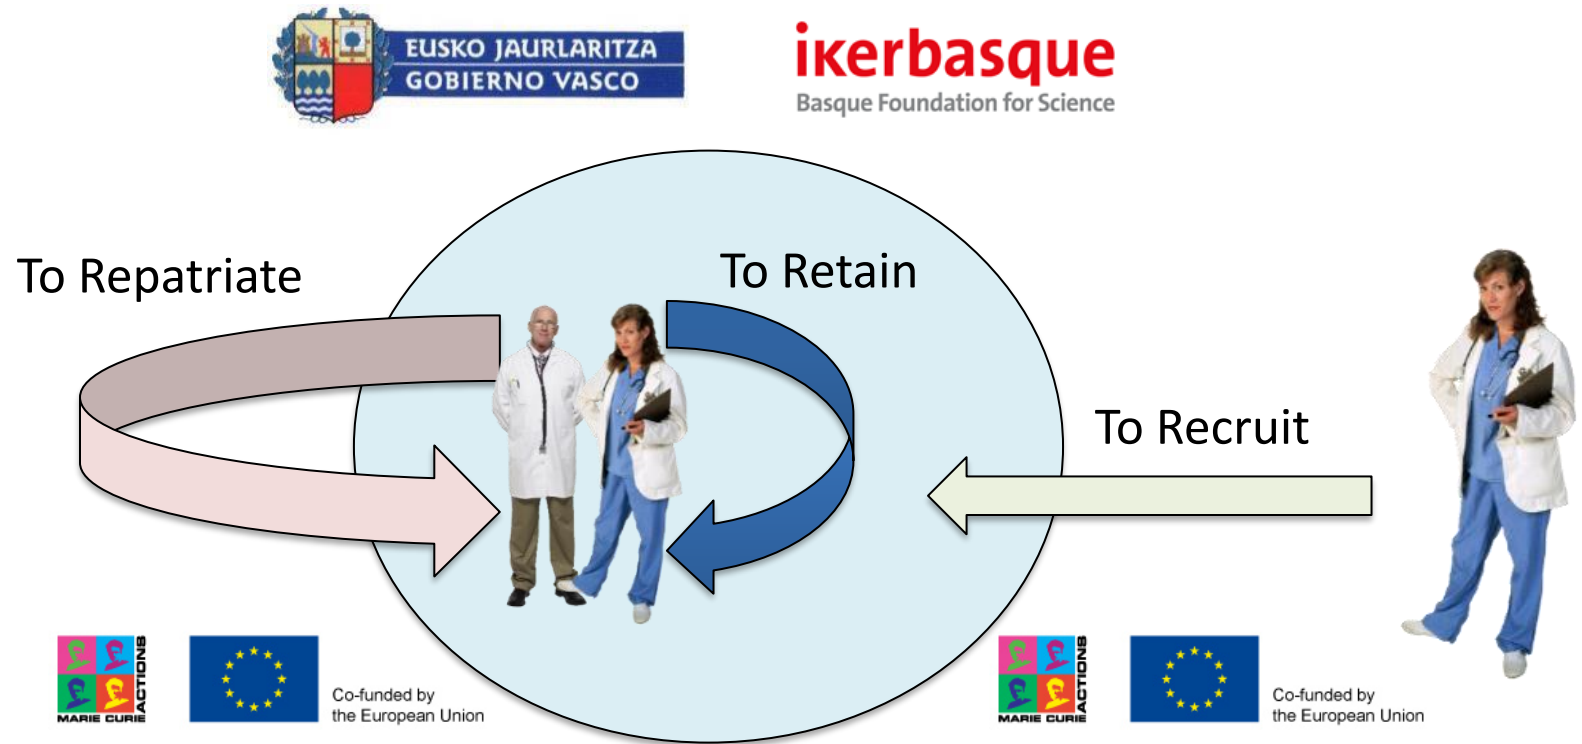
EUSKO JAURLARITZA
GOBIERNO VASCO

ikerbasque
Basque Foundation for Science

To Repatriate

To Retain

To Recruit

MARIE CURIE ACTIONS

Co-funded by
the European Union

MARIE CURIE ACTIONS

Co-funded by
the European Union